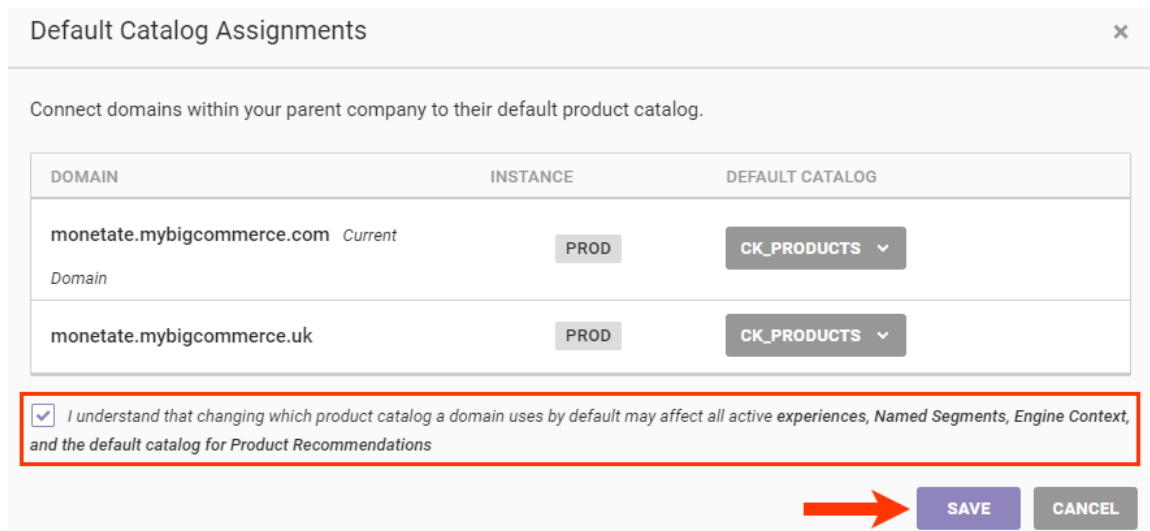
Default Catalog Assignments

×

Connect domains within your parent company to their default product catalog.

| DOMAIN | INSTANCE | DEFAULT CATALOG |
|---|---|---|
| monetate.mybigcommerce.com *Current Domain* | PROD | CK_PRODUCTS |
| monetate.mybigcommerce.uk | PROD | CK_PRODUCTS |

*I understand that changing which product catalog a domain uses by default may affect all active* ***experiences, Named Segments, Engine Context, and the default catalog for Product Recommendations***

SAVE CANCEL